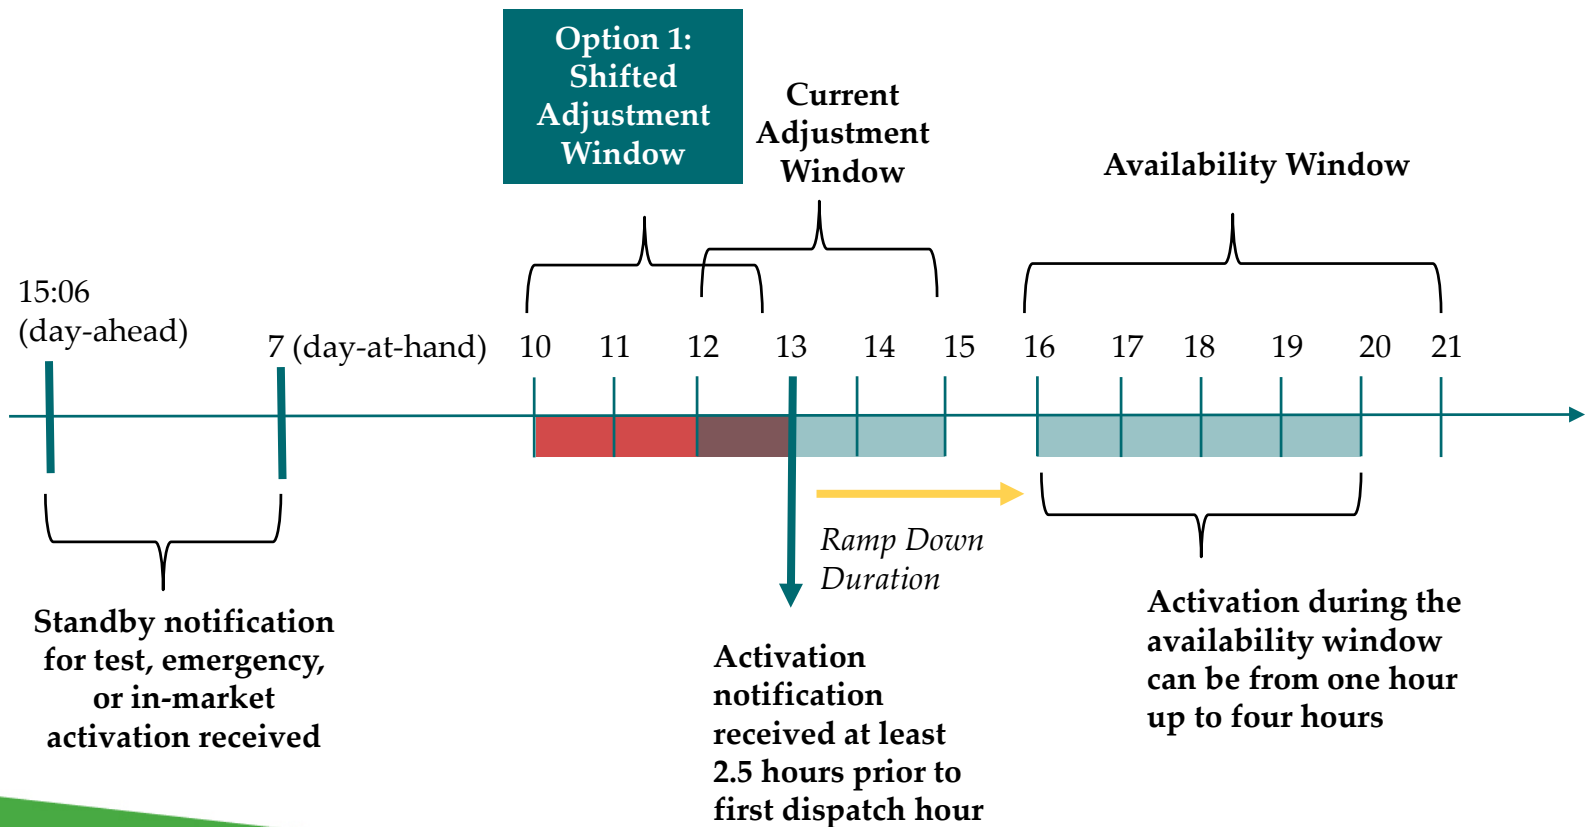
Option 1: Shifted Adjustment Window

Current Adjustment Window

Availability Window

15:06 (day-ahead)

7 (day-at-hand)

10 11 12 13 14 15 16 17 18 19 20 21

Ramp Down Duration

Standby notification for test, emergency, or in-market activation received

Activation notification received at least 2.5 hours prior to first dispatch hour

Activation during the availability window can be from one hour up to four hours